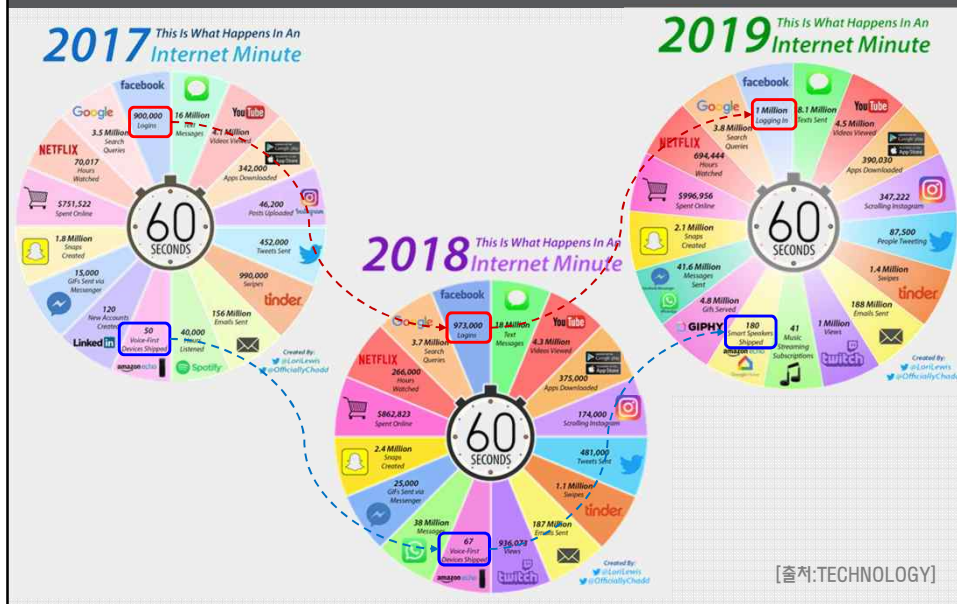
2017 This Is What Happens In An Internet Minute

facebook
900,000 Logins
16 Million Text Messages
YouTube
4.1 Million Videos Viewed
Google
3.5 Million Search Queries
NETFLIX
70,017 Hours Watched
342,000 Apps Downloaded
$751,522 Spent Online
46,200 Posts Uploaded Instagram
60 SECONDS
1.8 Million Snaps Created
452,000 Tweets Sent
15,000 GIFs Sent via Messenger
990,000 Swipes
tinder
120 New Accounts Created
LinkedIn
156 Million Emails Sent
50 Voice-First Devices Shipped
40,000 Hours Listened
Spotify
amazon echo
Created By: @LoriLewis @OfficiallyChadd

2018 This Is What Happens In An Internet Minute

facebook
973,000 Logins
18 Million Text Messages
YouTube
4.3 Million Videos Viewed
Google
3.7 Million Search Queries
NETFLIX
266,000 Hours Watched
375,000 Apps Downloaded
$862,823 Spent Online
174,000 Scrolling Instagram
60 SECONDS
2.4 Million Snaps Created
481,000 Tweets Sent
25,000 GIFs Sent via Messenger
1.1 Million Swipes
tinder
38 Million Messages
187 Million Emails Sent
67 Voice-First Devices Shipped
936,073 Views
twitch
amazon echo
Created By: @LoriLewis @OfficiallyChadd

2019 This Is What Happens In An Internet Minute

facebook
1 Million Logging In
18.1 Million Texts Sent
YouTube
4.5 Million Videos Viewed
Google
3.8 Million Search Queries
NETFLIX
694,444 Hours Watched
390,030 Apps Downloaded
$996,956 Spent Online
347,222 Scrolling Instagram
60 SECONDS
2.1 Million Snaps Created
87,500 People Tweeting
41.6 Million Messages Sent
1.4 Million Swipes
tinder
4.8 Million Gifs Served
GIPHY
188 Million Emails Sent
180 Smart Speakers Shipped
41 Music Streaming Subscriptions
1 Million Views
twitch
amazon echo
Created By: @LoriLewis @OfficiallyChadd

[출처:TECHNOLOGY]